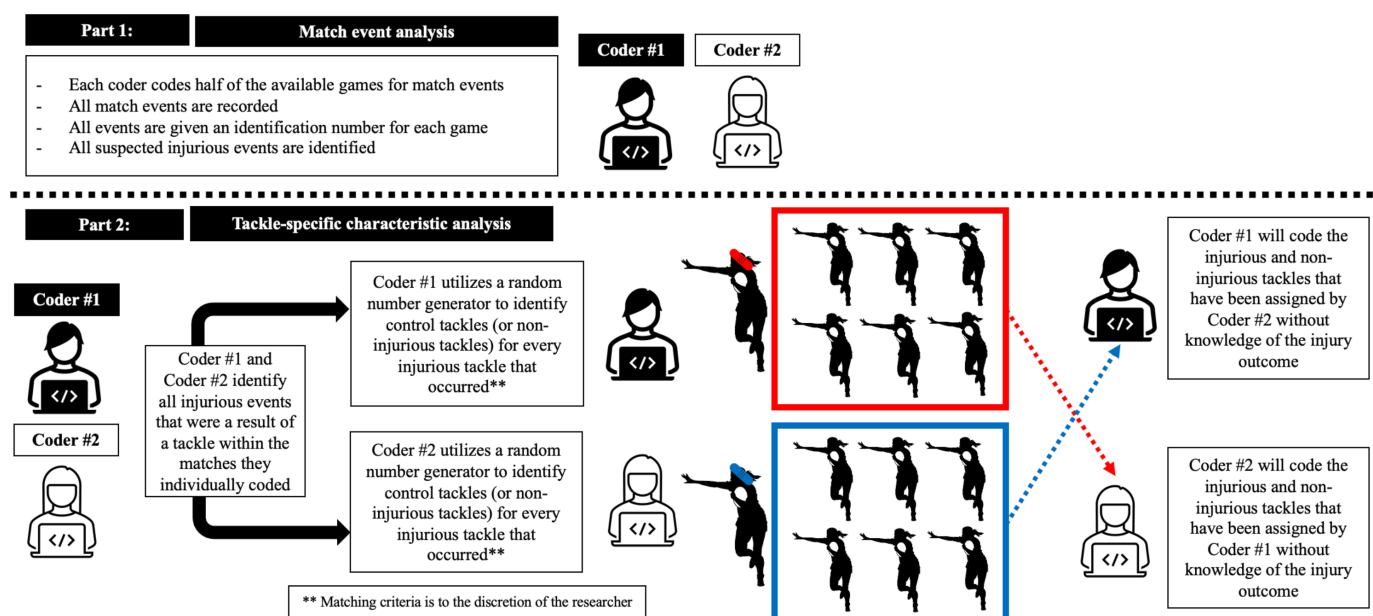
Part 1:

Match event analysis

- Each coder codes half of the available games for match events
- All match events are recorded
- All events are given an identification number for each game
- All suspected injurious events are identified

Coder #1

Coder #2

</>

</>

Part 2:

Tackle-specific characteristic analysis

Coder #1

</>

Coder #2

</>

Coder #1 and Coder #2 identify all injurious events that were a result of a tackle within the matches they individually coded

Coder #1 utilizes a random number generator to identify control tackles (or non-injurious tackles) for every injurious tackle that occurred**

</>

Coder #2 utilizes a random number generator to identify control tackles (or non-injurious tackles) for every injurious tackle that occurred**

</>

</>

Coder #1 will code the injurious and non-injurious tackles that have been assigned by Coder #2 without knowledge of the injury outcome

</>

Coder #2 will code the injurious and non-injurious tackles that have been assigned by Coder #1 without knowledge of the injury outcome

** Matching criteria is to the discretion of the researcher